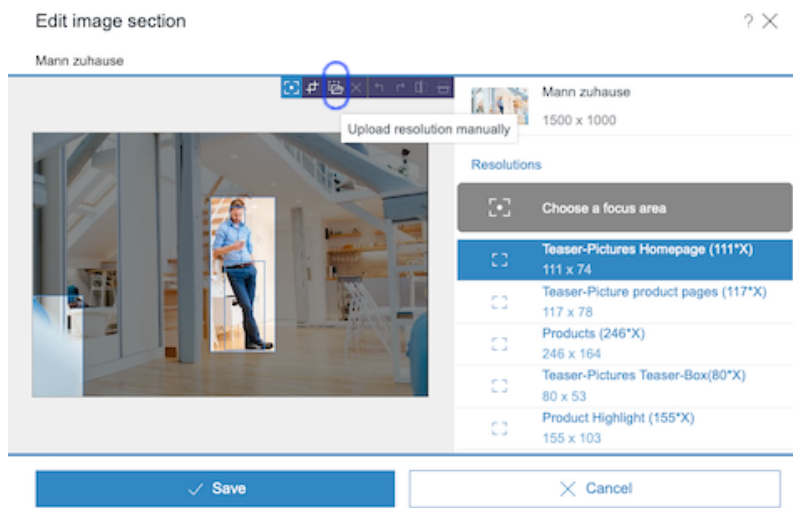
Edit image section

? ×

Mann zuhause

Upload resolution manually

Mann zuhause

1500 x 1000

Resolutions

Choose a focus area

Teaser-Pictures Homepage (111*X)
111 x 74

Teaser-Picture product pages (117*X)
117 x 78

Products (246*X)
246 x 164

Teaser-Pictures Teaser-Box(80*X)
80 x 53

Product Highlight (155*X)
155 x 103

✓ Save

× Cancel